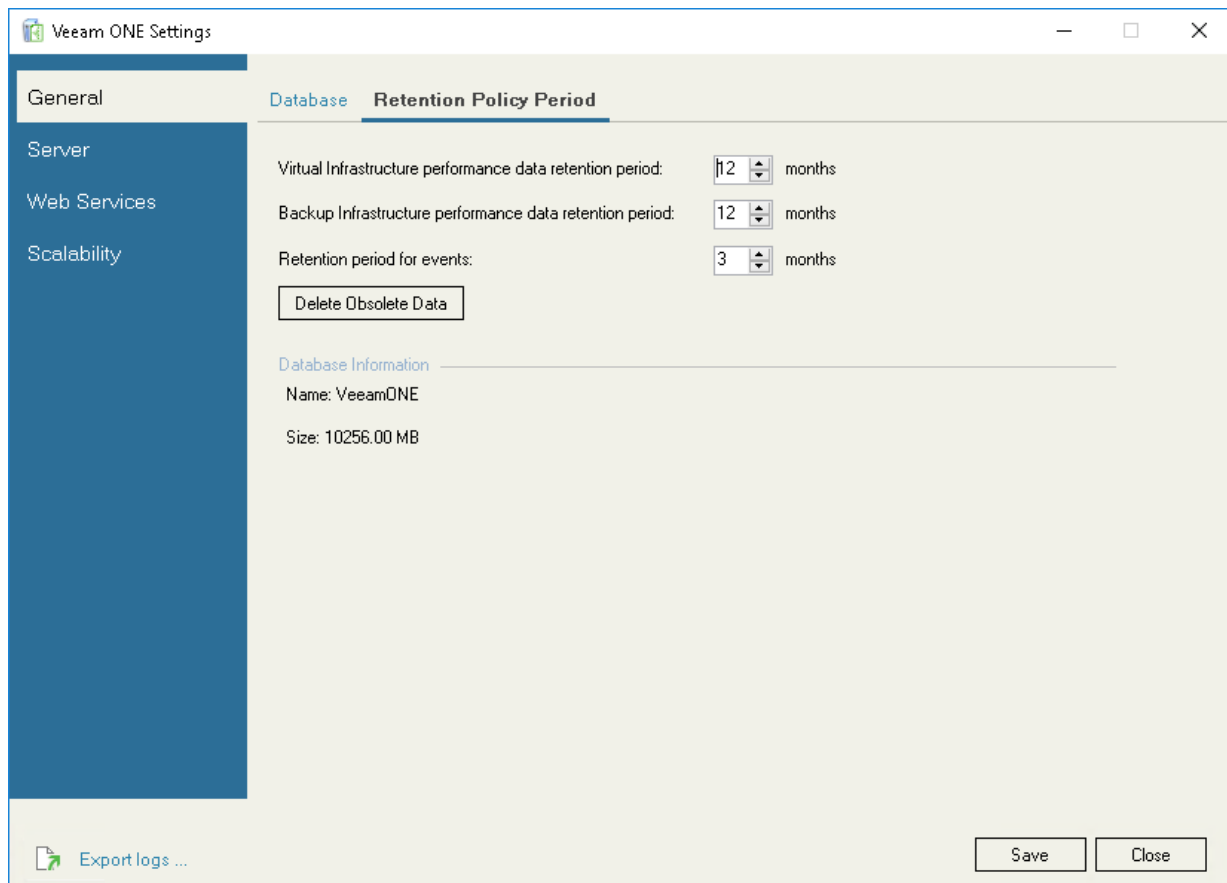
Veeam ONE Settings

General
Server
Web Services
Scalability

Database
Retention Policy Period

Virtual Infrastructure performance data retention period: 12 months
Backup Infrastructure performance data retention period: 12 months
Retention period for events: 3 months

Delete Obsolete Data

Database Information
Name: VeeamONE
Size: 10256.00 MB

Export logs ...

Save
Close